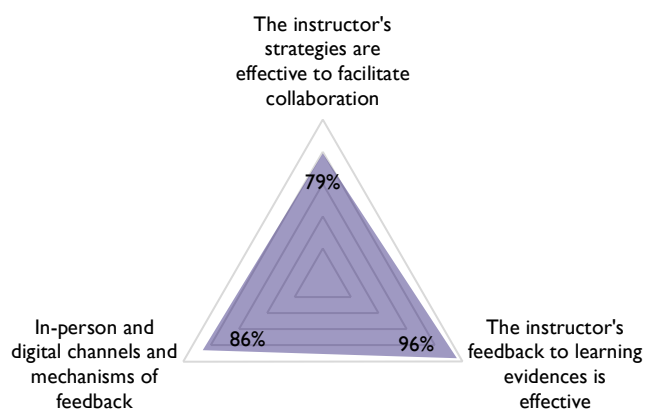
The instructor's strategies are effective to facilitate collaboration

79%

In-person and digital channels and mechanisms of feedback

86%

96%

The instructor's feedback to learning evidences is effective